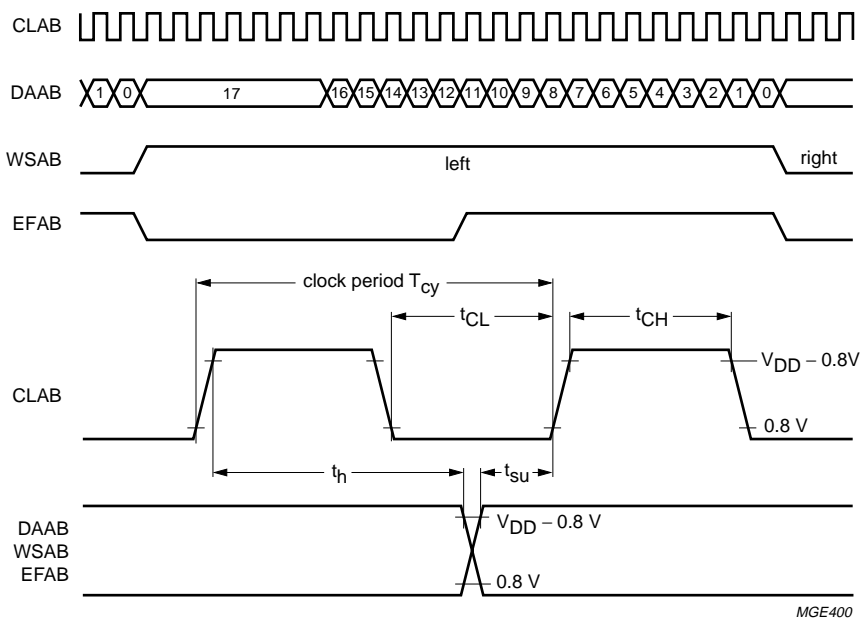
CLAB

DAAB 1 0 17 16 15 14 13 12 11 10 9 8 7 6 5 4 3 2 1 0

WSAB left right

EFAB

clock period $T_{cy}$

$t_{CL}$

$t_{CH}$

CLAB

$V_{DD} - 0.8V$

0.8 V

$t_h$

$t_{su}$

DAAB
WSAB
EFAB

$V_{DD} - 0.8$ V

0.8 V

MGE400